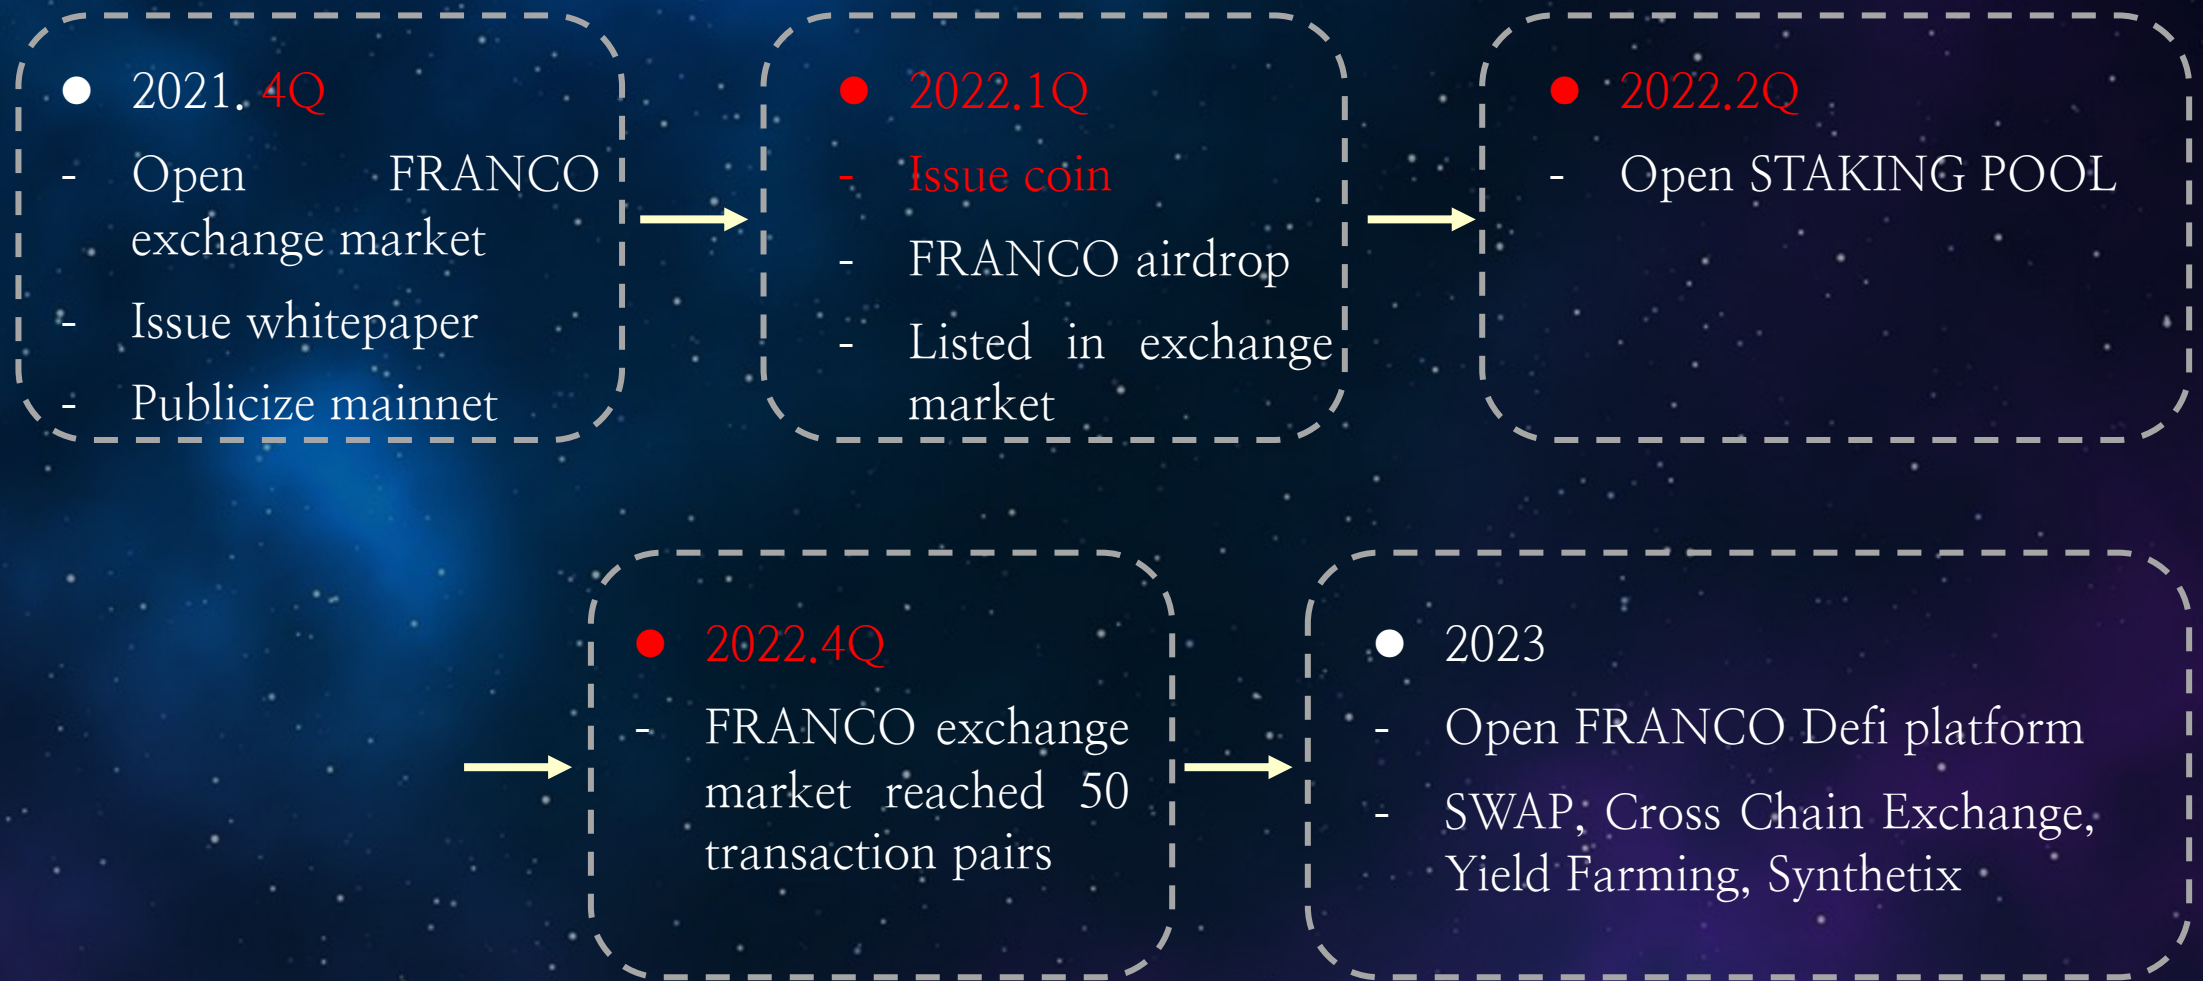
● 2021. 4Q
- Open FRANCO exchange market
- Issue whitepaper
- Publicize mainnet

● 2022.1Q
- Issue coin
- FRANCO airdrop
- Listed in exchange market

● 2022.2Q
- Open STAKING POOL

● 2022.4Q
- FRANCO exchange market reached 50 transaction pairs

● 2023
- Open FRANCO Defi platform
- SWAP, Cross Chain Exchange, Yield Farming, Synthetix